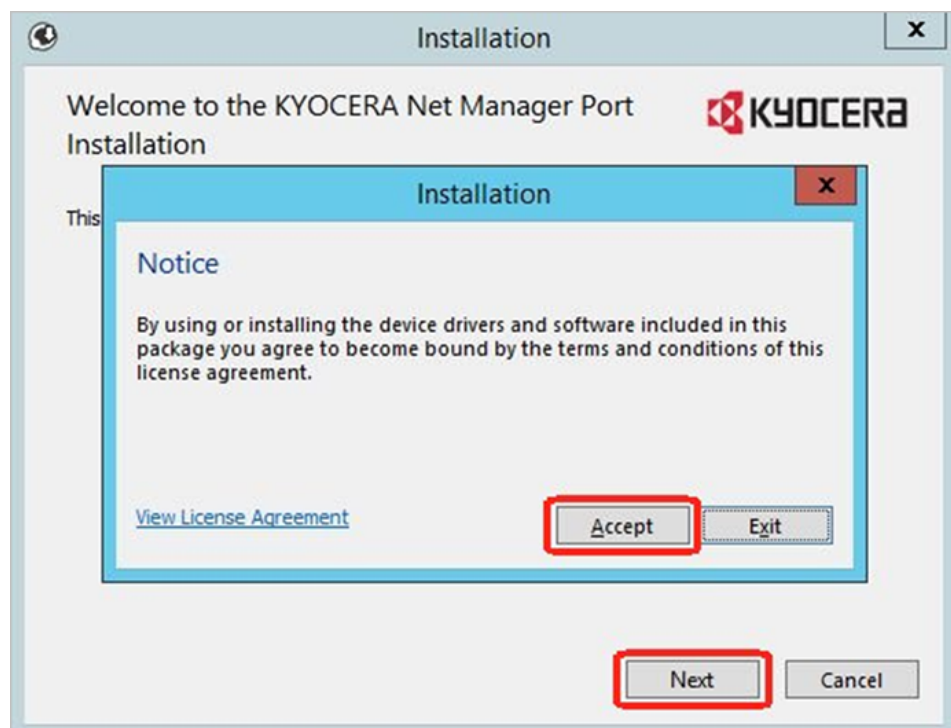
Installation

x

Welcome to the KYOCERA Net Manager Port Installation

KYOCERA

This

Installation

x

Notice

By using or installing the device drivers and software included in this package you agree to become bound by the terms and conditions of this license agreement.

View License Agreement

Accept

Exit

Next

Cancel